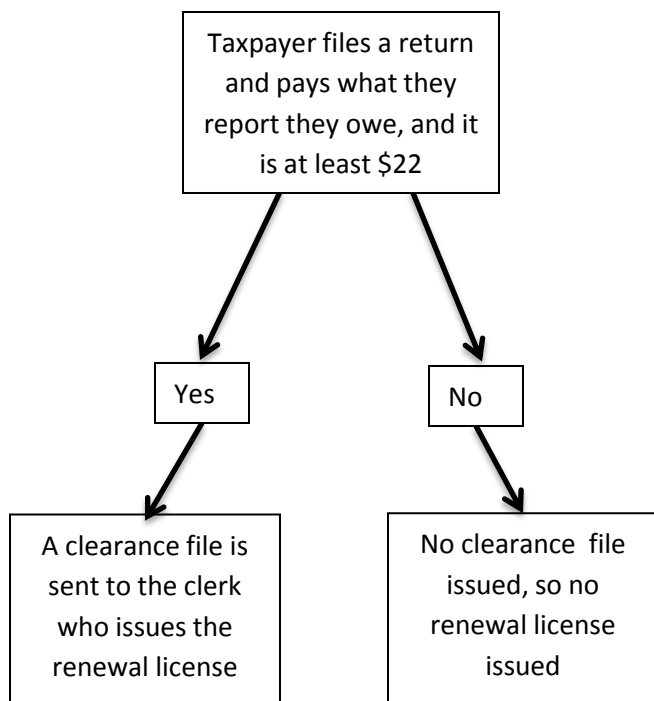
Taxpayer files a return and pays what they report they owe, and it is at least \$22

Yes

No

A clearance file is sent to the clerk who issues the renewal license

No clearance file issued, so no renewal license issued